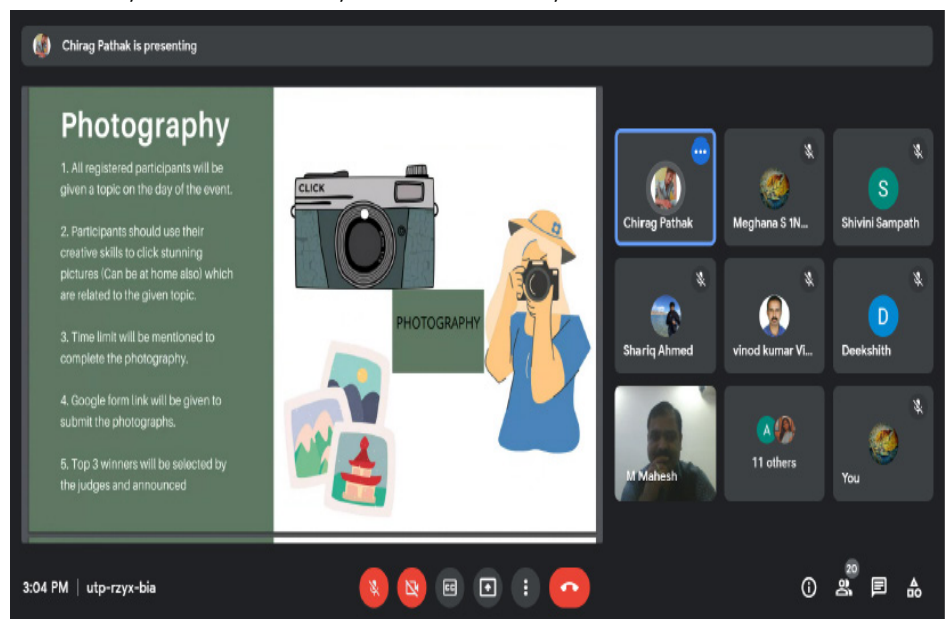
Chirag Pathak is presenting

Photography

1. All registered participants will be given a topic on the day of the event.

2. Participants should use their creative skills to click stunning pictures (Can be at home also) which are related to the given topic.

3. Time limit will be mentioned to complete the photography.

4. Google form link will be given to submit the photographs.

5. Top 3 winners will be selected by the judges and announced

CLICK

PHOTOGRAPHY

Chirag Pathak

Meghana S 1N...

S

Shivini Sampath

Shariq Ahmed

vinod kumar Vi...

D

Deekshith

M Mahesh

A

11 others

You

3:04 PM | utp-rzyx-bia

20